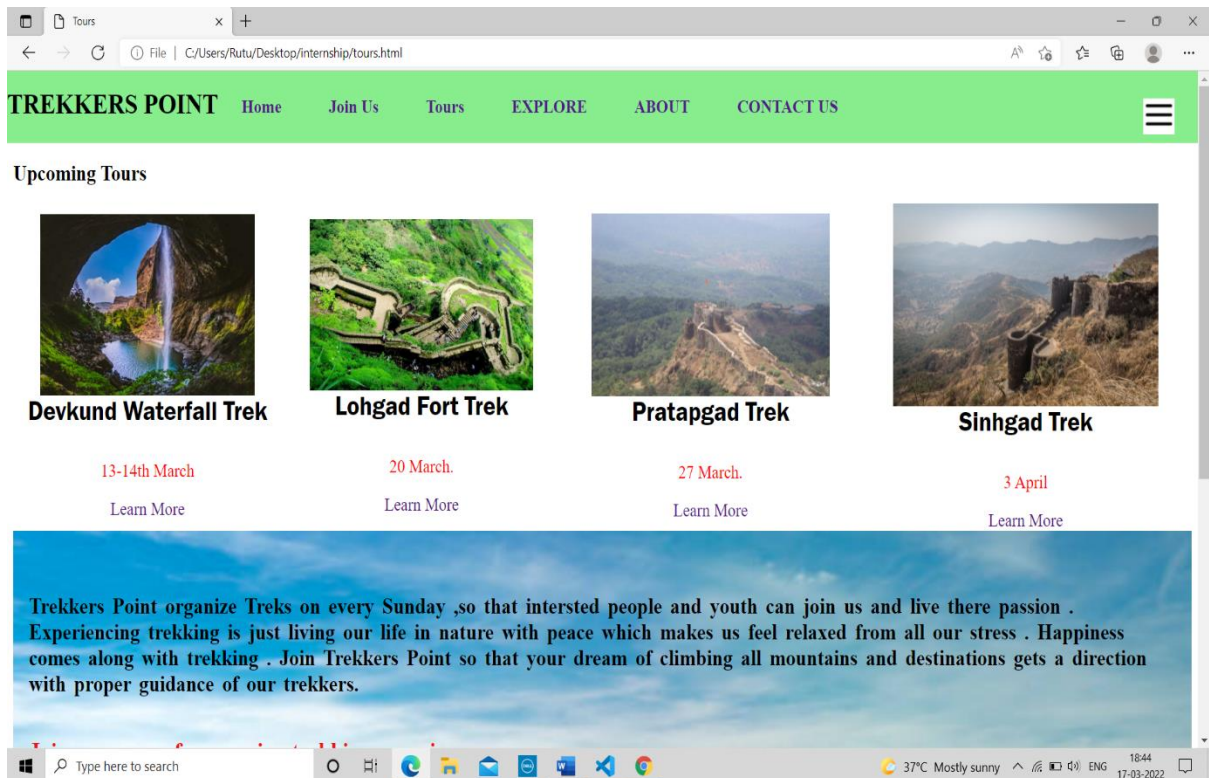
Tours

File | C:/Users/Rutu/Desktop/internship/tours.html

TREKKERS POINT Home Join Us Tours EXPLORE ABOUT CONTACT US

Upcoming Tours

Devkund Waterfall Trek

13-14th March

Learn More

Lohgad Fort Trek

20 March.

Learn More

Pratapgad Trek

27 March.

Learn More

Sinhgad Trek

3 April

Learn More

Trekkers Point organize Treks on every Sunday ,so that intersted people and youth can join us and live there passion . Experiencing trekking is just living our life in nature with peace which makes us feel relaxed from all our stress . Happiness comes along with trekking . Join Trekkers Point so that your dream of climbing all mountains and destinations gets a direction with proper guidance of our trekkers.

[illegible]

Type here to search

37°C Mostly sunny ENG 18:44 17-03-2022